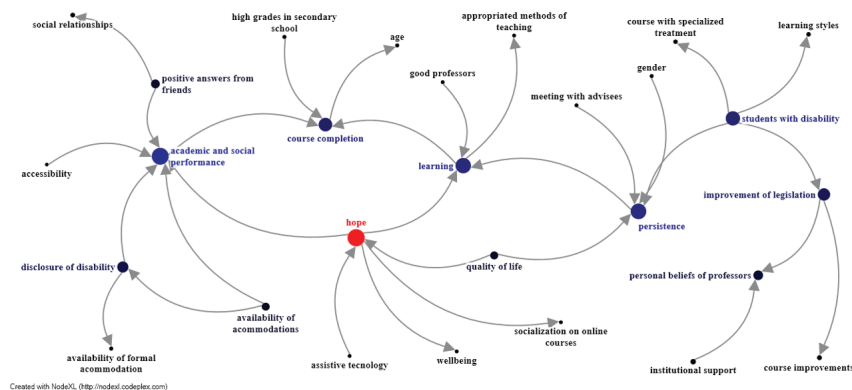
social relationships
high grades in secondary school
age
appropriated methods of teaching
course with specialized treatment
learning styles
positive answers from friends
good professors
gender
meeting with advisees
students with disability
academic and social performance
course completion
learning
accessibility
persistence
improvement of legislation
hope
disclosure of disability
quality of life
personal beliefs of professors
availability of acommodations
socialization on online courses
availability of formal acommodation
assistive tecnology
wellbeing
institutional support
course improvements
Created with NodeXL (http://nodexl.codeplex.com)